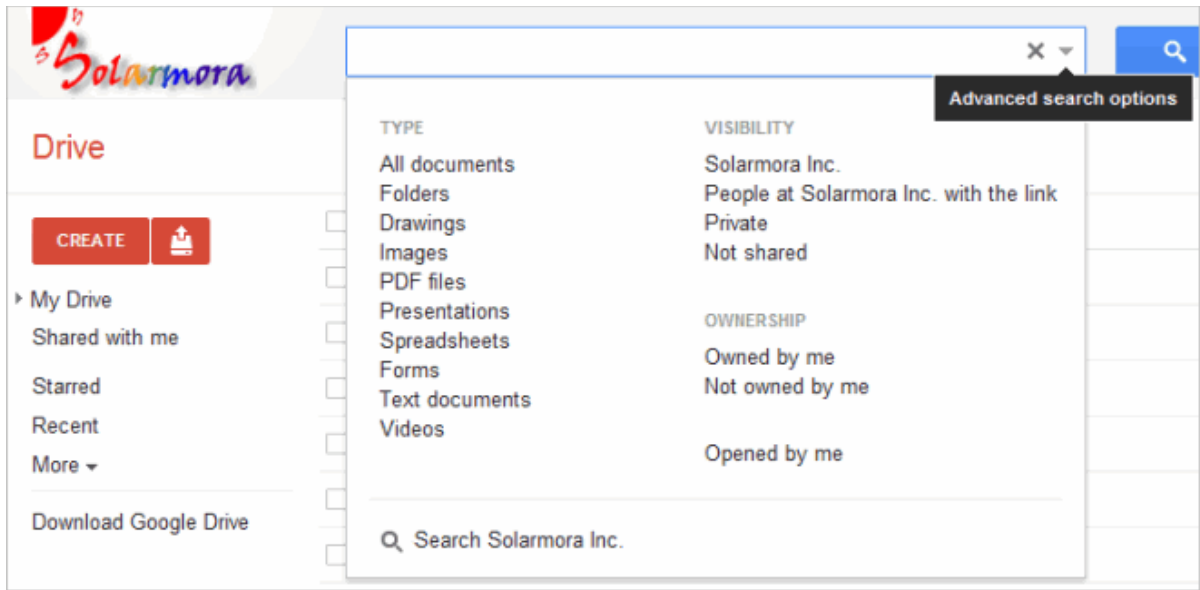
Solarmora

Advanced search options

Drive

CREATE

My Drive
Shared with me
Starred
Recent
More

Download Google Drive

TYPE
All documents
Folders
Drawings
Images
PDF files
Presentations
Spreadsheets
Forms
Text documents
Videos

VISIBILITY
Solarmora Inc.
People at Solarmora Inc. with the link
Private
Not shared

OWNERSHIP
Owned by me
Not owned by me

Opened by me

Search Solarmora Inc.